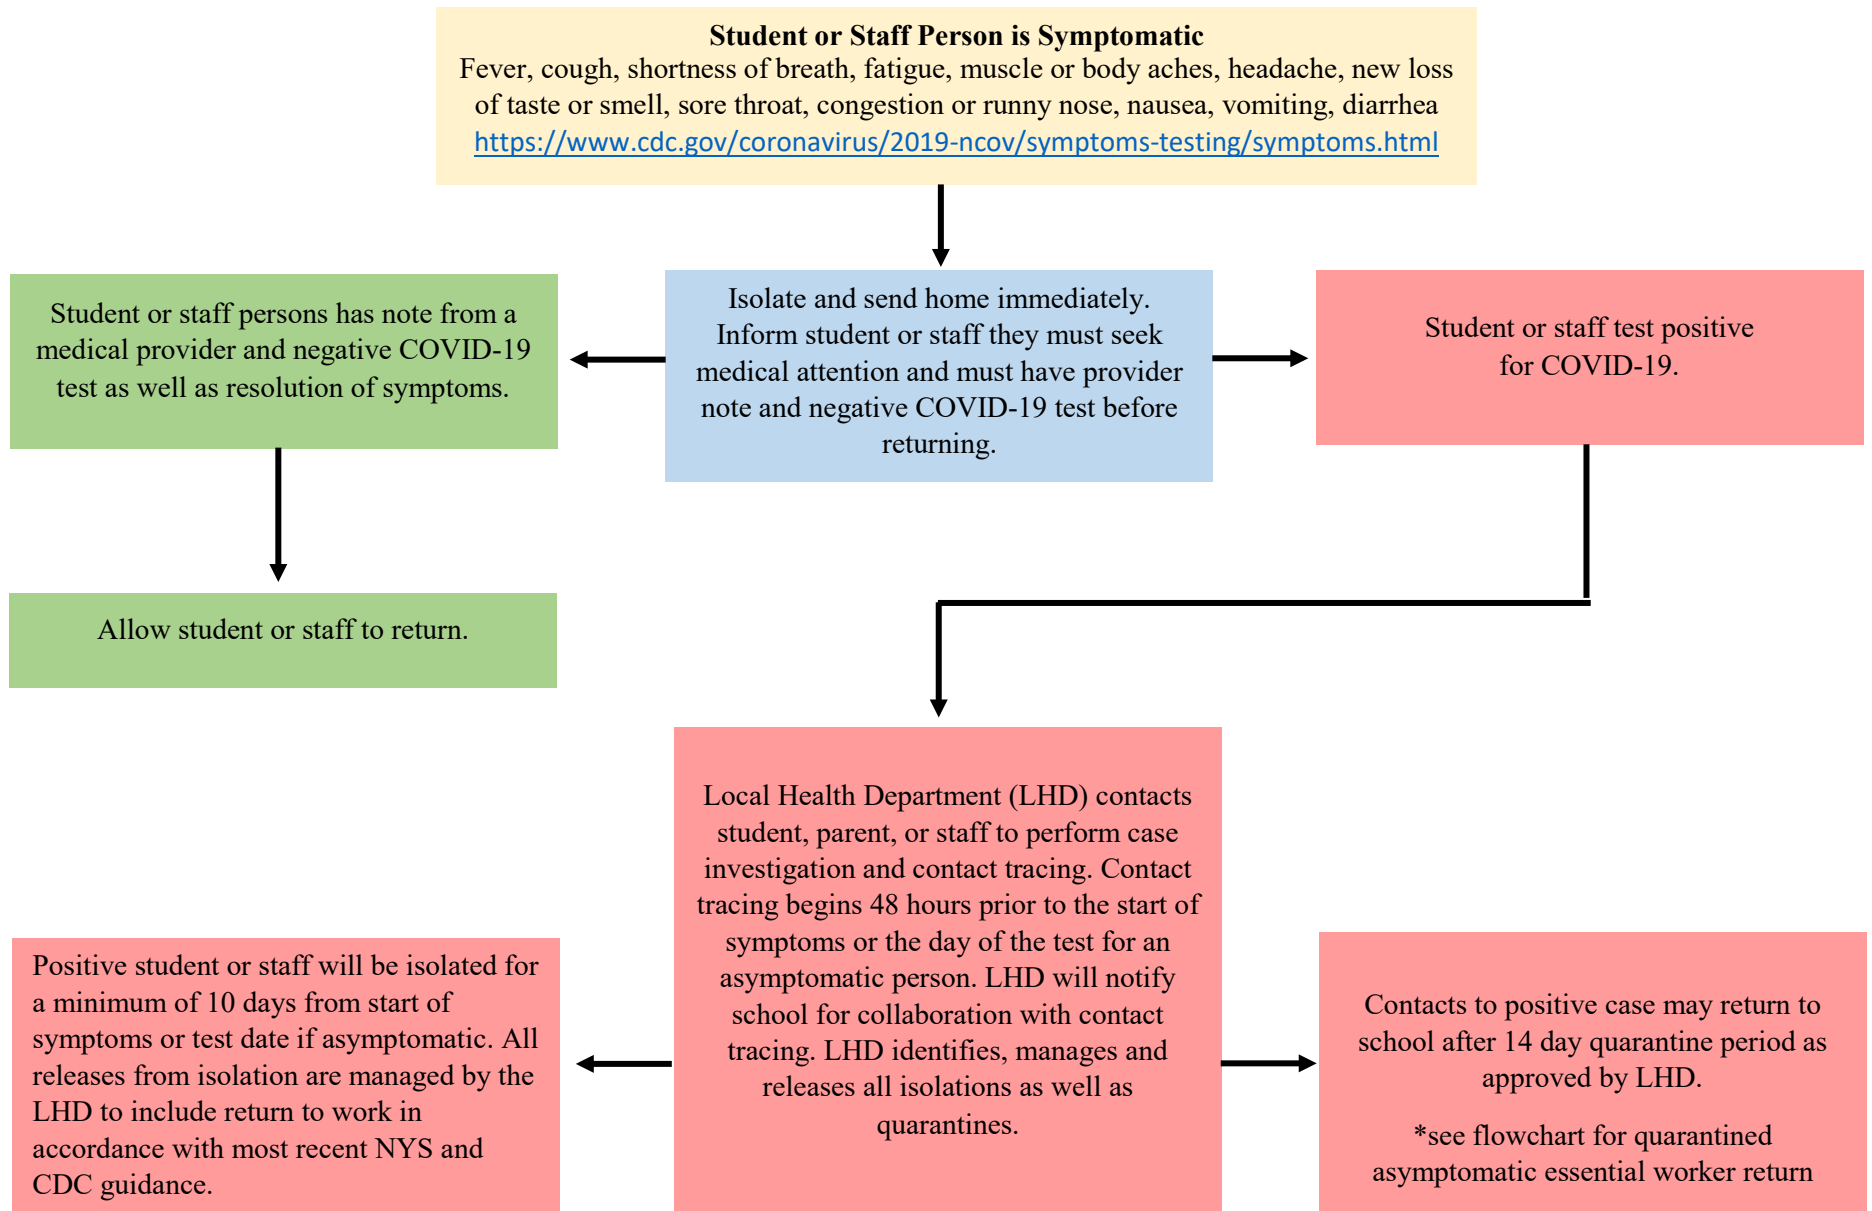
**Student or Staff Person is Symptomatic**
Fever, cough, shortness of breath, fatigue, muscle or body aches, headache, new loss of taste or smell, sore throat, congestion or runny nose, nausea, vomiting, diarrhea
https://www.cdc.gov/coronavirus/2019-ncov/symptoms-testing/symptoms.html

Isolate and send home immediately. Inform student or staff they must seek medical attention and must have provider note and negative COVID-19 test before returning.

Student or staff persons has note from a medical provider and negative COVID-19 test as well as resolution of symptoms.

Allow student or staff to return.

Student or staff test positive for COVID-19.

Local Health Department (LHD) contacts student, parent, or staff to perform case investigation and contact tracing. Contact tracing begins 48 hours prior to the start of symptoms or the day of the test for an asymptomatic person. LHD will notify school for collaboration with contact tracing. LHD identifies, manages and releases all isolations as well as quarantines.

Positive student or staff will be isolated for a minimum of 10 days from start of symptoms or test date if asymptomatic. All releases from isolation are managed by the LHD to include return to work in accordance with most recent NYS and CDC guidance.

Contacts to positive case may return to school after 14 day quarantine period as approved by LHD.

*see flowchart for quarantined asymptomatic essential worker return